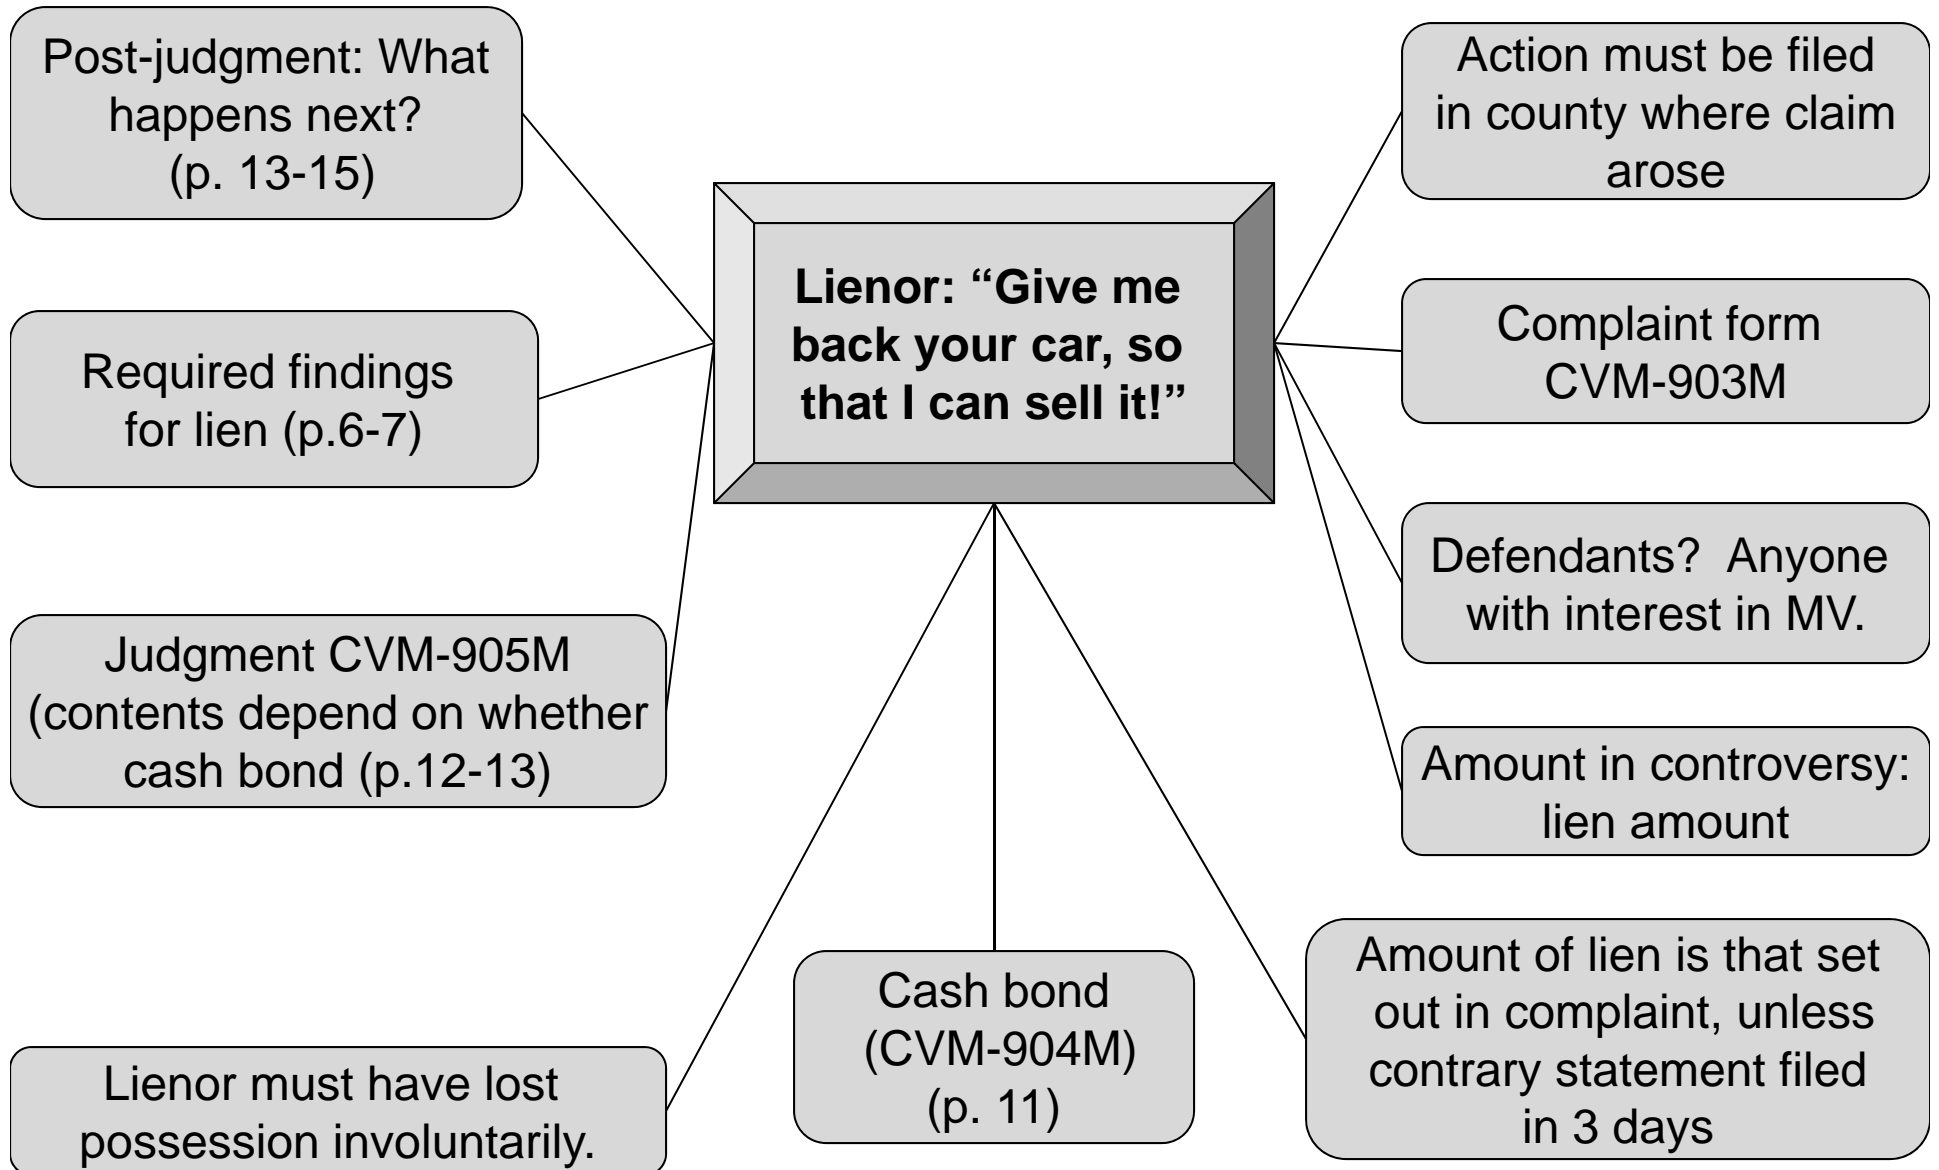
Post-judgment: What happens next? (p. 13-15)

Required findings for lien (p.6-7)

Judgment CVM-905M (contents depend on whether cash bond (p.12-13)

Lienor must have lost possession involuntarily.

Lienor: “Give me back your car, so that I can sell it!”

Cash bond (CVM-904M) (p. 11)

Action must be filed in county where claim arose

Complaint form CVM-903M

Defendants? Anyone with interest in MV.

Amount in controversy: lien amount

Amount of lien is that set out in complaint, unless contrary statement filed in 3 days